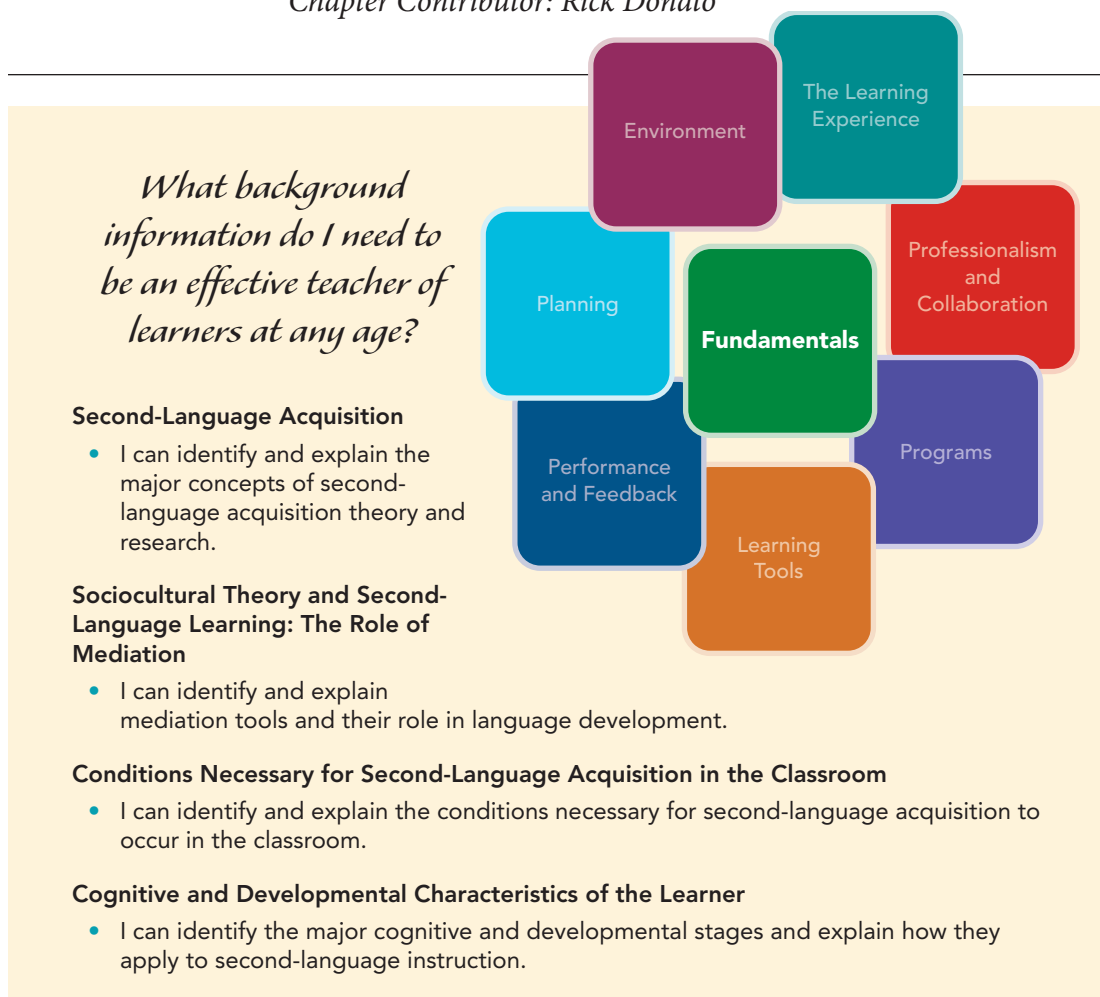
Chapter Contributor: Rick Donato

Environment

The Learning Experience

Planning

Fundamentals

Professionalism and Collaboration

Performance and Feedback

Programs

Learning Tools

What background information do I need to be an effective teacher of learners at any age?

Second-Language Acquisition

• I can identify and explain the major concepts of second-language acquisition theory and research.

Sociocultural Theory and Second-Language Learning: The Role of Mediation

• I can identify and explain mediation tools and their role in language development.

Conditions Necessary for Second-Language Acquisition in the Classroom

• I can identify and explain the conditions necessary for second-language acquisition to occur in the classroom.

Cognitive and Developmental Characteristics of the Learner

• I can identify the major cognitive and developmental stages and explain how they apply to second-language instruction.